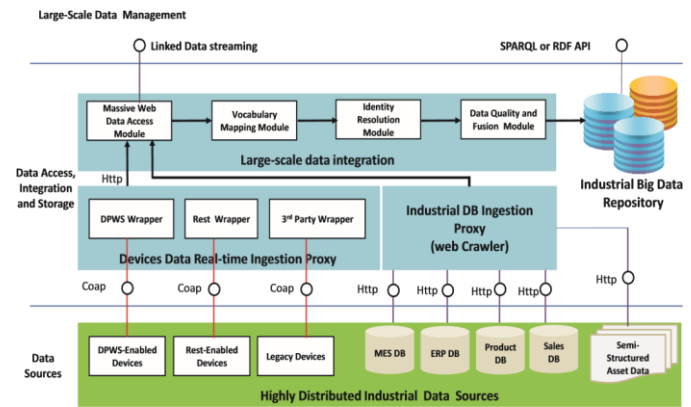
Large-Scale Data Management

Linked Data streaming

SPARQL or RDF API

Massive Web Data Access Module

Vocabulary Mapping Module

Identity Resolution Module

Data Quality and Fusion Module

Large-scale data integration

Industrial Big Data Repository

Data Access, Integration and Storage

Http

DPWS Wrapper

Rest Wrapper

3rd Party Wrapper

Devices Data Real-time Ingestion Proxy

Industrial DB Ingestion Proxy (web Crawler)

Coap

Coap

Coap

Http

Http

Http

Http

Http

Data Sources

DPWS-Enabled Devices

Rest-Enabled Devices

Legacy Devices

MES DB

ERP DB

Product DB

Sales DB

Semi-Structured Asset Data

Highly Distributed Industrial Data Sources